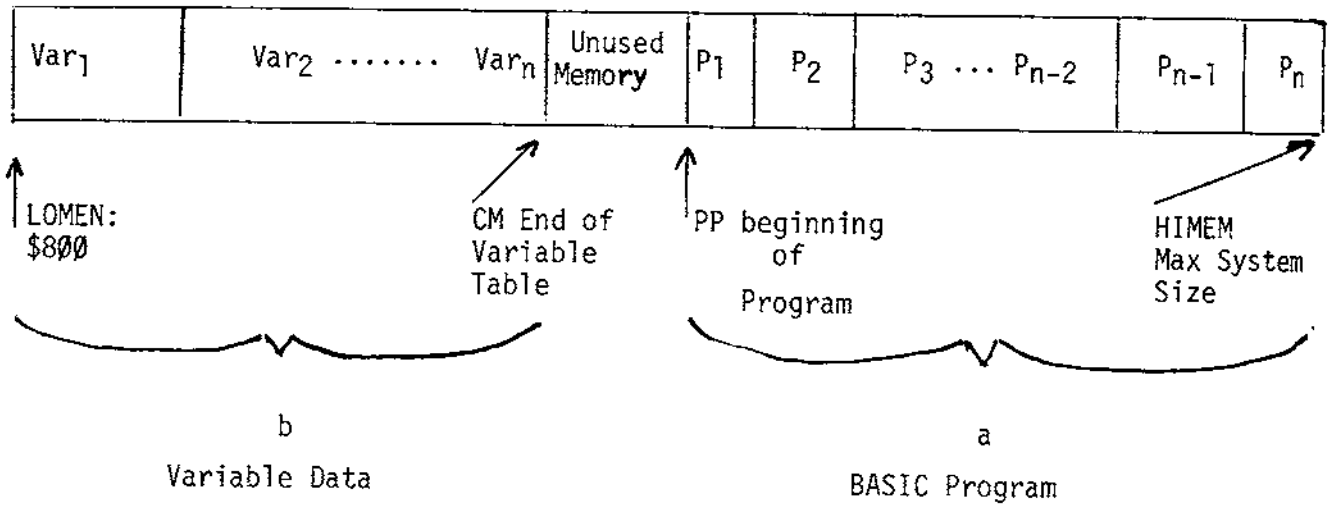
| $Var_1$ | $Var_2$ ....... $Var_n$ | Unused Memory | $P_1$ | $P_2$ | $P_3$ ... $P_{n-2}$ | $P_{n-1}$ | $P_n$ |
|---|---|---|---|---|---|---|---|

LOMEN: \$8ØØ

CM End of Variable Table

PP beginning of Program

HIMEM Max System Size

b

Variable Data

a

BASIC Program